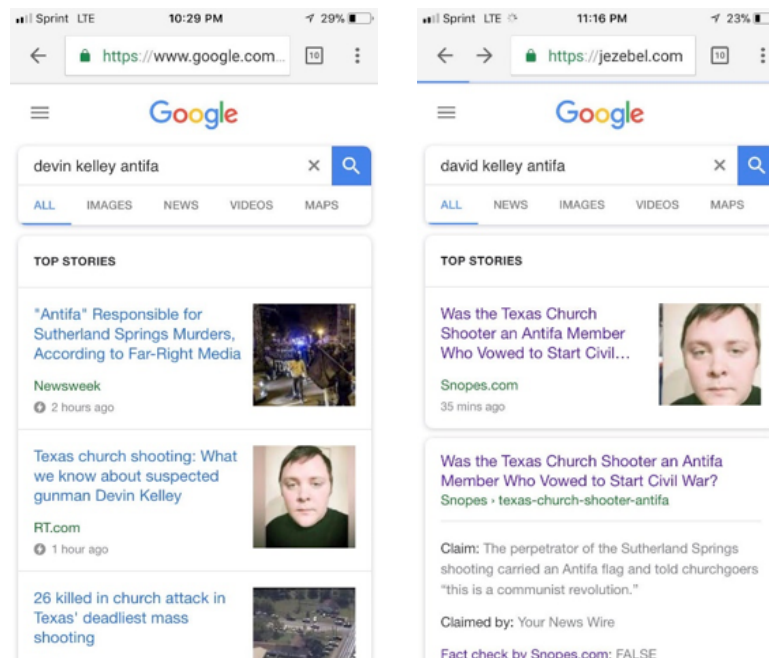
Sprint LTE 10:29 PM 29%

https://www.google.com... 10

Google

devin kelley antifa

ALL IMAGES NEWS VIDEOS MAPS

TOP STORIES

"Antifa" Responsible for Sutherland Springs Murders, According to Far-Right Media

Newsweek

2 hours ago

Texas church shooting: What we know about suspected gunman Devin Kelley

RT.com

1 hour ago

26 killed in church attack in Texas' deadliest mass shooting

Sprint LTE 11:16 PM 23%

https://jezebel.com 10

Google

david kelley antifa

ALL NEWS IMAGES VIDEOS MAPS

TOP STORIES

Was the Texas Church Shooter an Antifa Member Who Vowed to Start Civil...

Snopes.com

35 mins ago

Was the Texas Church Shooter an Antifa Member Who Vowed to Start Civil War?

Snopes › texas-church-shooter-antifa

Claim: The perpetrator of the Sutherland Springs shooting carried an Antifa flag and told churchgoers "this is a communist revolution."

Claimed by: Your News Wire

Fact check by Snopes.com: FALSE